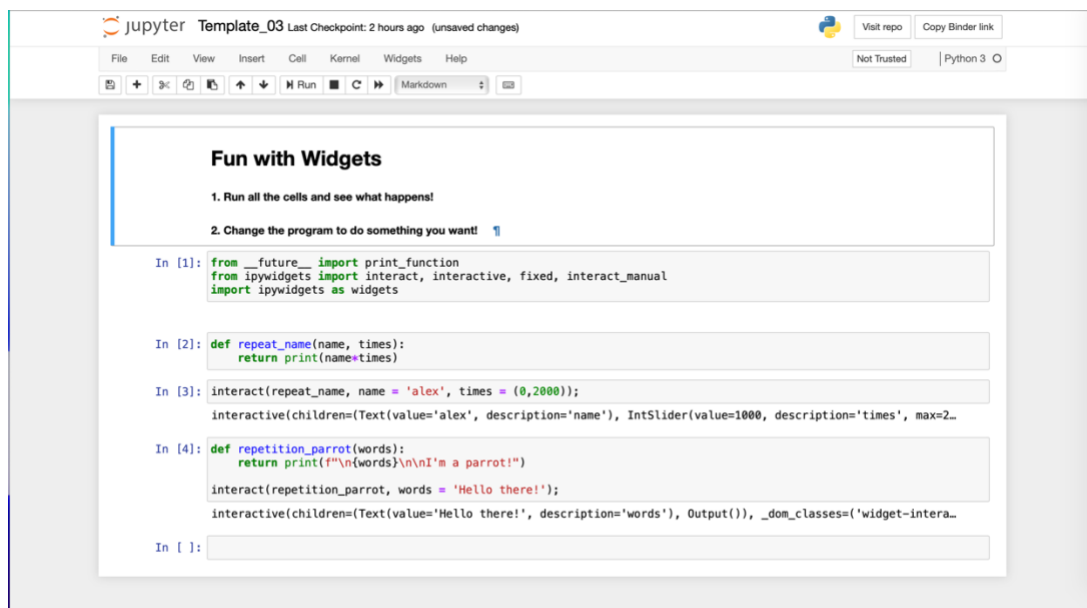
jupyter Template_03 Last Checkpoint: 2 hours ago (unsaved changes)

Visit repo Copy Binder link

File Edit View Insert Cell Kernel Widgets Help

Not Trusted Python 3

Run Markdown

Fun with Widgets

1. Run all the cells and see what happens!

2. Change the program to do something you want! ¶

In [1]: from __future__ import print_function
from ipywidgets import interact, interactive, fixed, interact_manual
import ipywidgets as widgets

In [2]: def repeat_name(name, times):
    return print(name*times)

In [3]: interact(repeat_name, name = 'alex', times = (0,2000));

interactive(children=(Text(value='alex', description='name'), IntSlider(value=1000, description='times', max=2…

In [4]: def repetition_parrot(words):
    return print(f"\n{words}\n\nI'm a parrot!")

interact(repetition_parrot, words = 'Hello there!');

interactive(children=(Text(value='Hello there!', description='words'), Output()), _dom_classes=('widget-intera…

In [ ]: